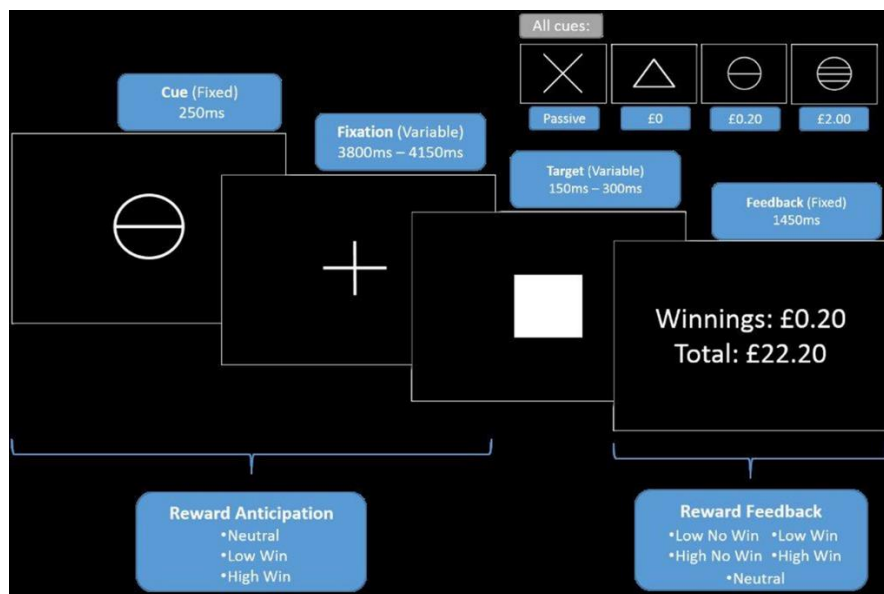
All cues:

Passive

£0

£0.20

£2.00

Cue (Fixed)
250ms

Fixation (Variable)
3800ms – 4150ms

Target (Variable)
150ms – 300ms

Feedback (Fixed)
1450ms

Winnings: £0.20
Total: £22.20

Reward Anticipation
•Neutral
•Low Win
•High Win

Reward Feedback
•Low No Win •Low Win
•High No Win •High Win
•Neutral